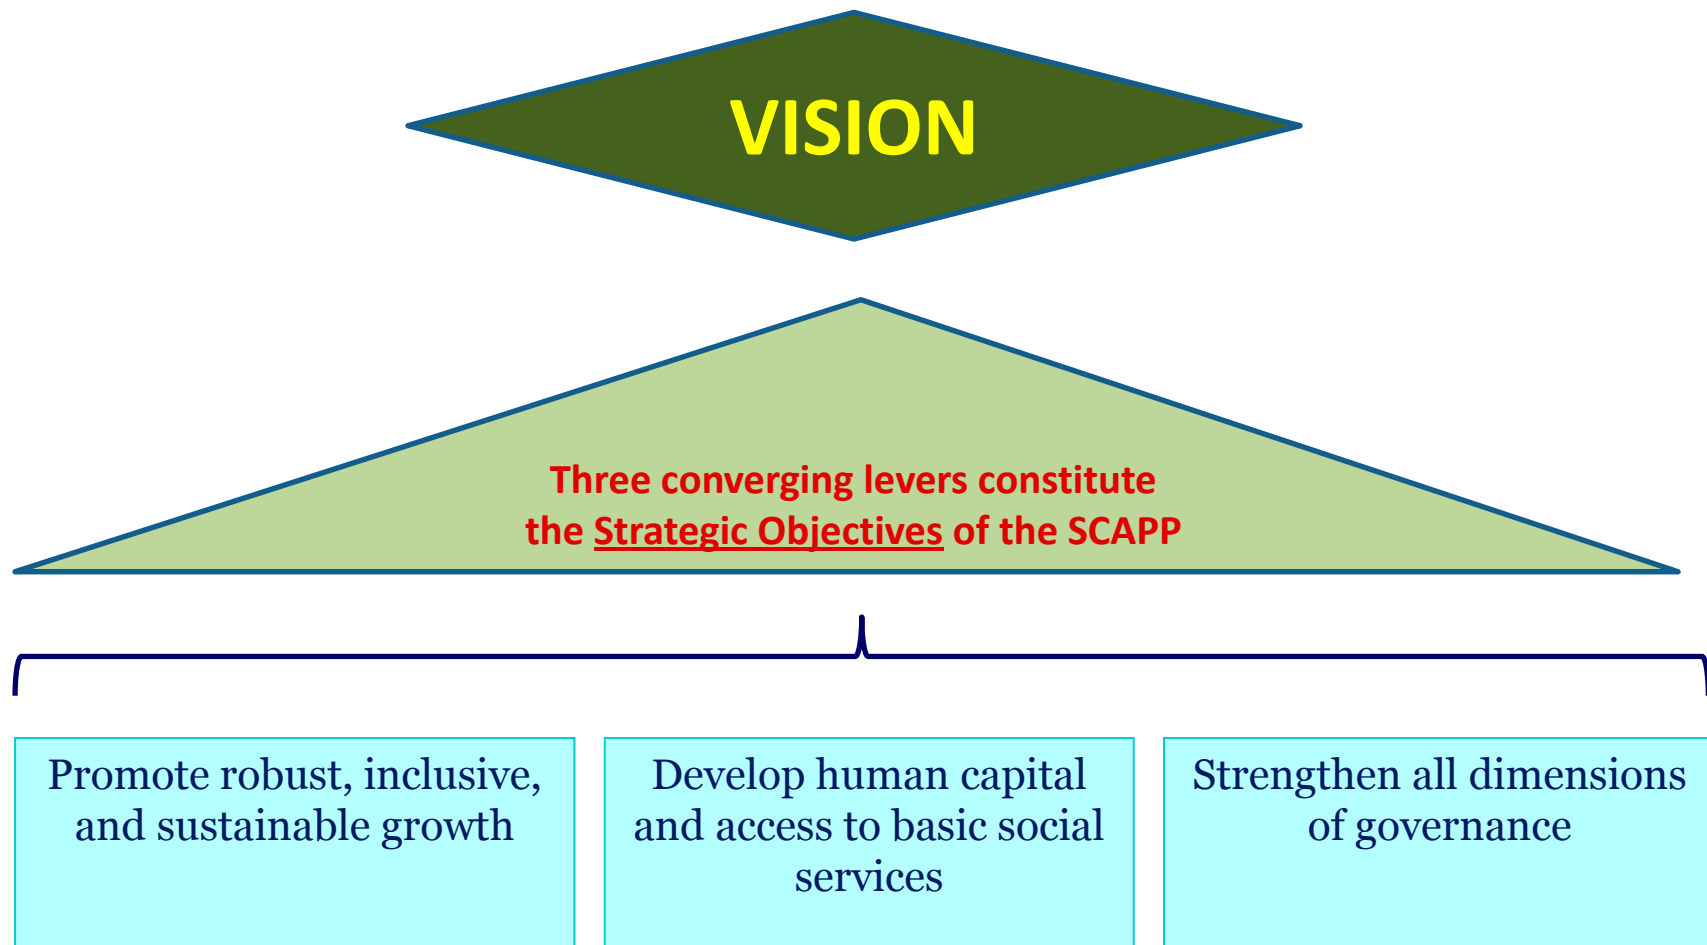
VISION

Three converging levers constitute the Strategic Objectives of the SCAPP

Promote robust, inclusive, and sustainable growth

Develop human capital and access to basic social services

Strengthen all dimensions of governance